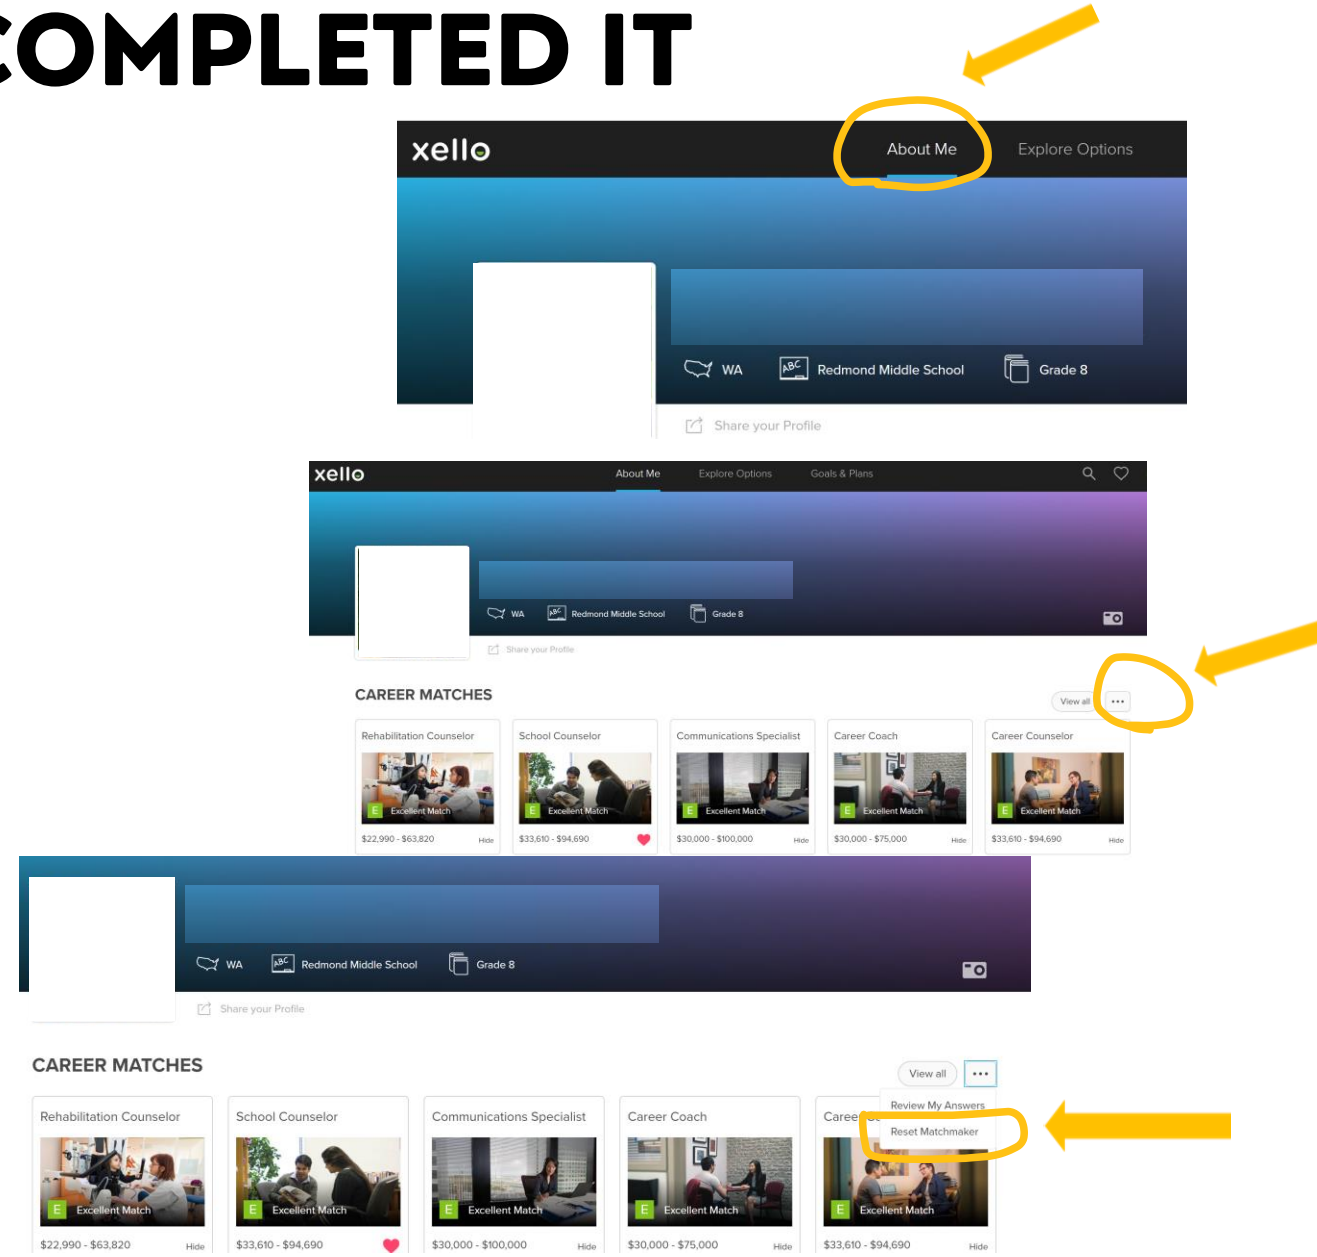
COMPLETED IT

xello
About Me
Explore Options

WA
Redmond Middle School
Grade 8
Share your Profile

xello
About Me
Explore Options
Goals & Plans

WA
Redmond Middle School
Grade 8
Share your Profile

CAREER MATCHES
View all
...

| Rehabilitation Counselor | School Counselor | Communications Specialist | Career Coach | Career Counselor |
|---|---|---|---|---|
| E Excellent Match | E Excellent Match | E Excellent Match | E Excellent Match | E Excellent Match |
| \$22,990 - \$63,820 Hide | \$33,610 - \$94,690 | \$30,000 - \$100,000 Hide | \$30,000 - \$75,000 Hide | \$33,610 - \$94,690 Hide |

WA
Redmond Middle School
Grade 8
Share your Profile

CAREER MATCHES
View all
...
Review My Answers
Reset Matchmaker

| Rehabilitation Counselor | School Counselor | Communications Specialist | Career Coach | Caree |
|---|---|---|---|---|
| E Excellent Match | E Excellent Match | E Excellent Match | E Excellent Match | E Excellent Match |
| \$22,990 - \$63,820 Hide | \$33,610 - \$94,690 | \$30,000 - \$100,000 Hide | \$30,000 - \$75,000 Hide | \$33,610 - \$94,690 Hide |